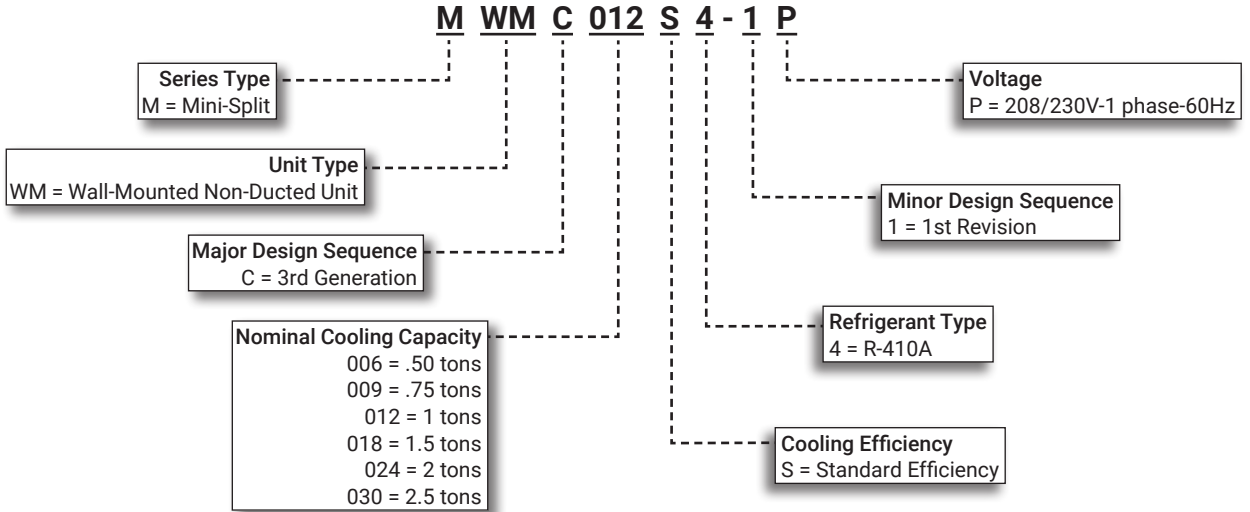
M WM C 012 S 4 - 1 P

Series Type
M = Mini-Split

Unit Type
WM = Wall-Mounted Non-Ducted Unit

Major Design Sequence
C = 3rd Generation

Nominal Cooling Capacity
006 = .50 tons
009 = .75 tons
012 = 1 tons
018 = 1.5 tons
024 = 2 tons
030 = 2.5 tons

Voltage
P = 208/230V-1 phase-60Hz

Minor Design Sequence
1 = 1st Revision

Refrigerant Type
4 = R-410A

Cooling Efficiency
S = Standard Efficiency